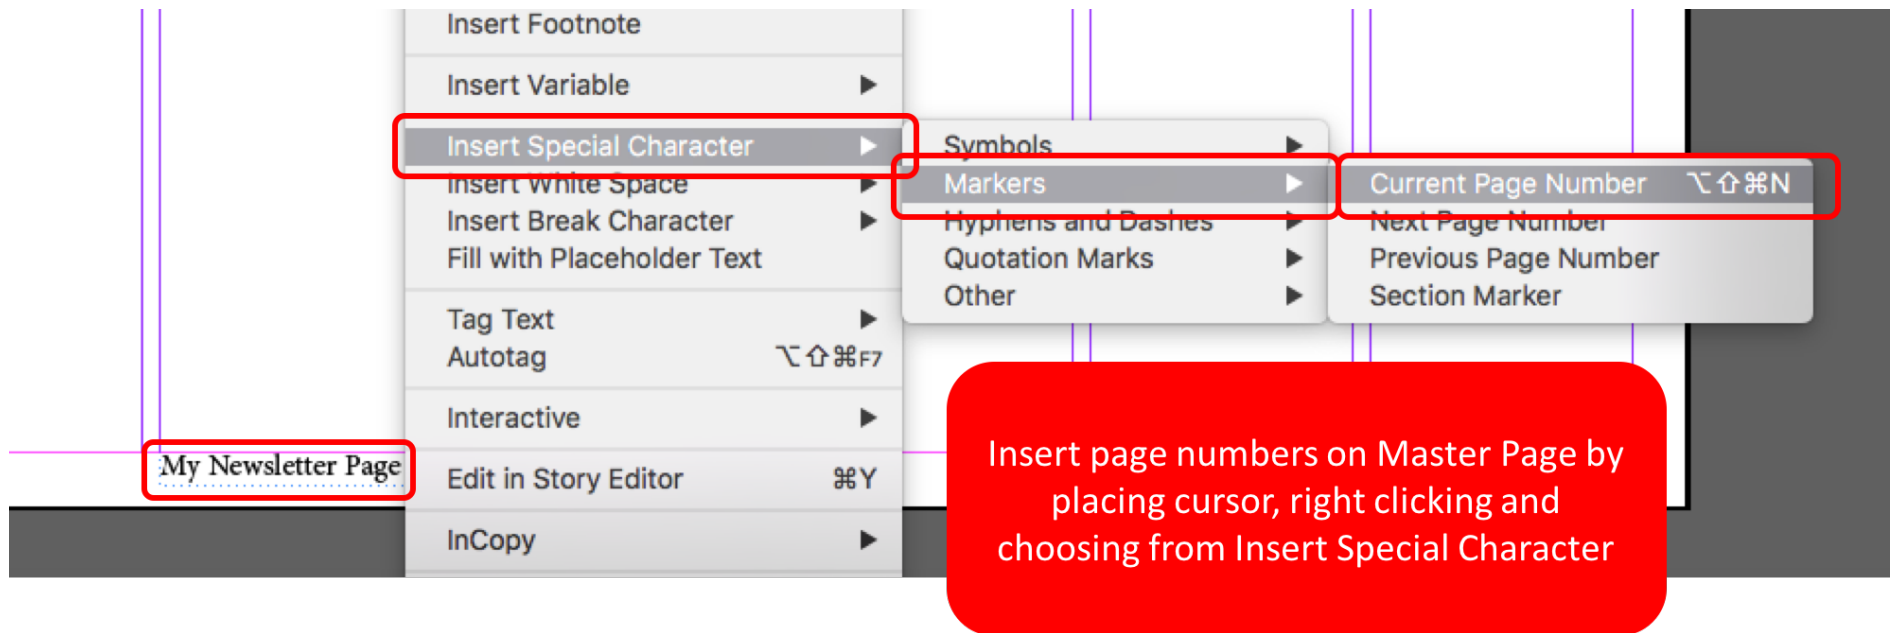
Insert Footnote

Insert Variable ▶

Insert Special Character ▶
Insert White Space ▶
Insert Break Character ▶
Fill with Placeholder Text

Tag Text ▶
Autotag ⌥⇧⌘F7

Interactive ▶

Edit in Story Editor ⌘Y

InCopy ▶

Symbols ▶
Markers ▶
Hyphens and Dashes ▶
Quotation Marks ▶
Other ▶

Current Page Number ⌥⇧⌘N
Next Page Number
Previous Page Number
Section Marker

My Newsletter Page

Insert page numbers on Master Page by placing cursor, right clicking and choosing from Insert Special Character